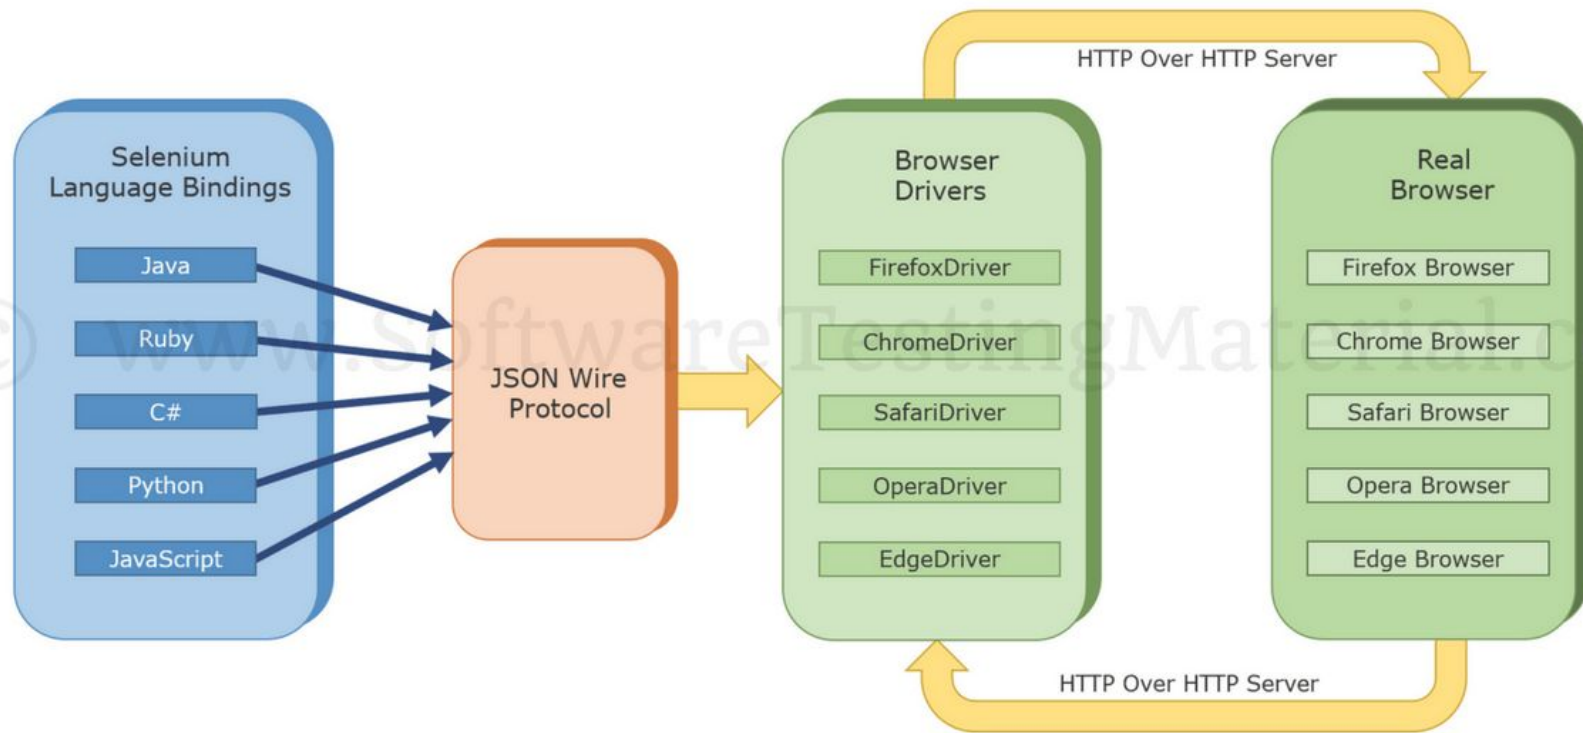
HTTP Over HTTP Server

Selenium Language Bindings

Java

Ruby

C#

Python

JavaScript

JSON Wire Protocol

Browser Drivers

FirefoxDriver

ChromeDriver

SafariDriver

OperaDriver

EdgeDriver

Real Browser

Firefox Browser

Chrome Browser

Safari Browser

Opera Browser

Edge Browser

HTTP Over HTTP Server

www.SoftwareTestingMaterial.c